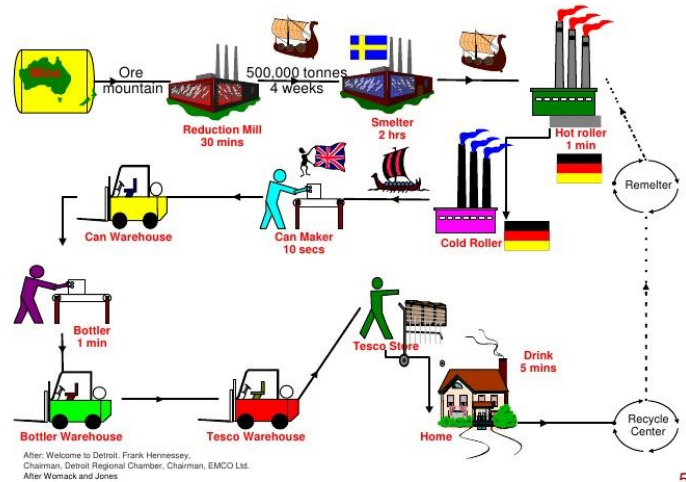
Mine

Ore mountain

Reduction Mill
30 mins

500,000 tonnes
4 weeks

Smelter
2 hrs

Hot roller
1 min

Remelter

Cold Roller

Can Maker
10 secs

Can Warehouse

Bottler
1 min

Tesco Store

Drink
5 mins

Bottler Warehouse

Tesco Warehouse

Home

Recycle Center

After: Welcome to Detroit. Frank Hennessey, Chairman, Detroit Regional Chamber, Chairman, EMCO Ltd.
After Womack and Jones

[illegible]